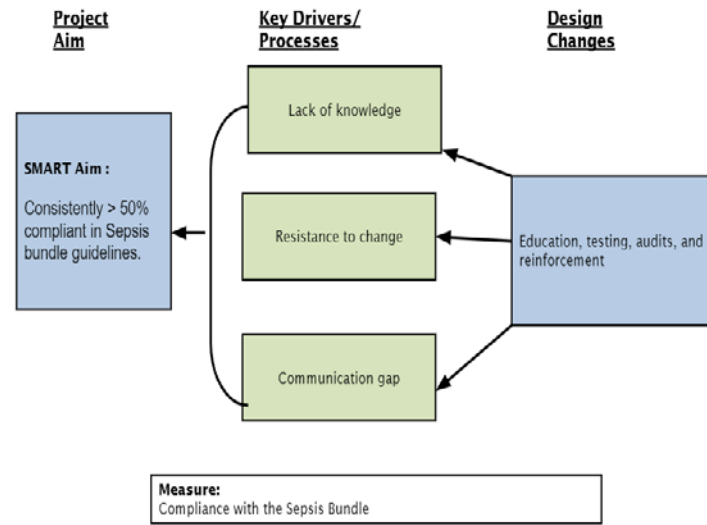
Project Aim

Key Drivers/ Processes

Design Changes

SMART Aim :

Consistently > 50% compliant in Sepsis bundle guidelines.

Lack of knowledge

Resistance to change

Communication gap

Education, testing, audits, and reinforcement

Measure:
Compliance with the Sepsis Bundle